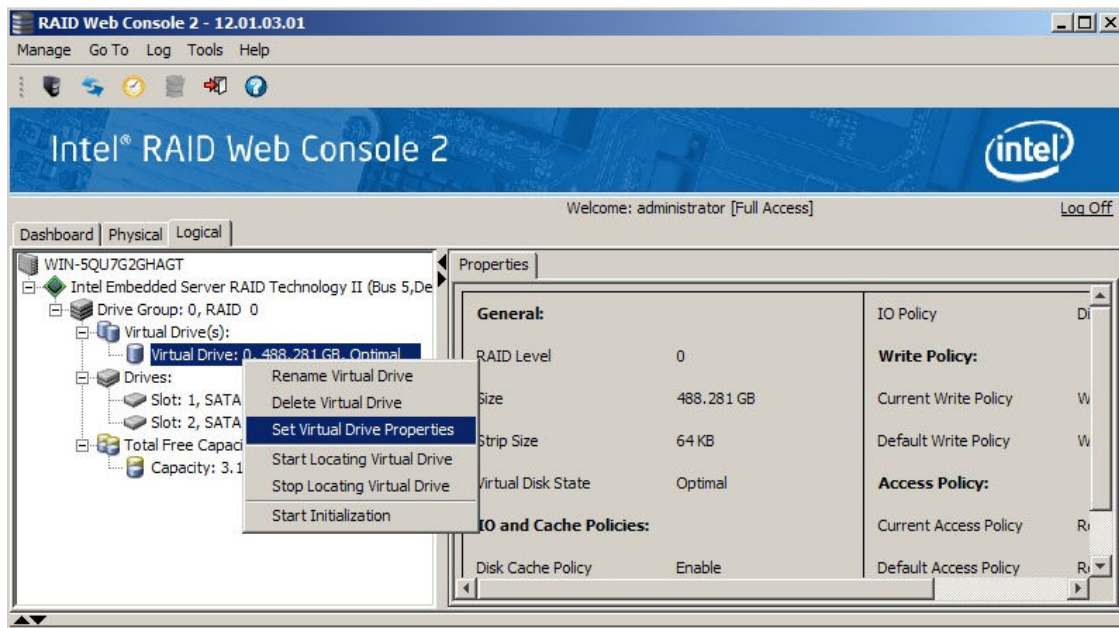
RAID Web Console 2 - 12.01.03.01

Manage Go To Log Tools Help

Intel® RAID Web Console 2

intel

Welcome: administrator [Full Access]

Log Off

Dashboard | Physical | Logical

WIN-5QU7G2GHAGT
Intel Embedded Server RAID Technology II (Bus 5,De
Drive Group: 0, RAID 0
Virtual Drive(s):
Virtual Drive: 0, 488.281 GB, Optimal
Drives:
Slot: 1, SATA
Slot: 2, SATA
Total Free Capaci
Capacity: 3.1

Rename Virtual Drive
Delete Virtual Drive
Set Virtual Drive Properties
Start Locating Virtual Drive
Stop Locating Virtual Drive
Start Initialization

Properties

| General: | | IO Policy | Di |
|---|---|---|---|
| RAID Level | 0 | Write Policy: | |
| Size | 488.281 GB | Current Write Policy | W |
| Strip Size | 64 KB | Default Write Policy | W |
| Virtual Disk State | Optimal | Access Policy: | |
| IO and Cache Policies: | | Current Access Policy | R |
| Disk Cache Policy | Enable | Default Access Policy | R |